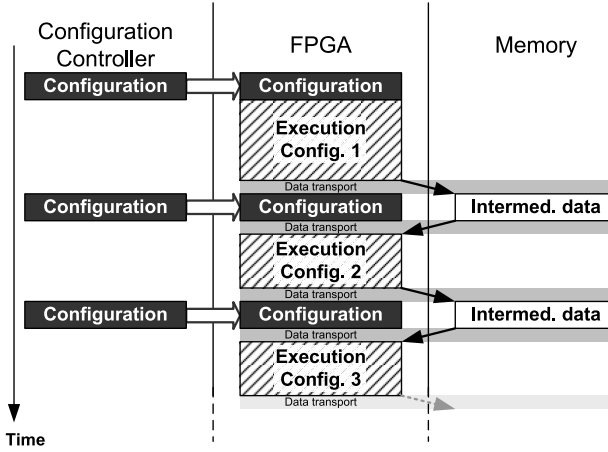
Configuration Controller

FPGA

Memory

Configuration

Configuration

Execution Config. 1

Data transport

Configuration

Configuration

Intermed. data

Data transport

Execution Config. 2

Data transport

Configuration

Configuration

Intermed. data

Data transport

Execution Config. 3

Data transport

Time